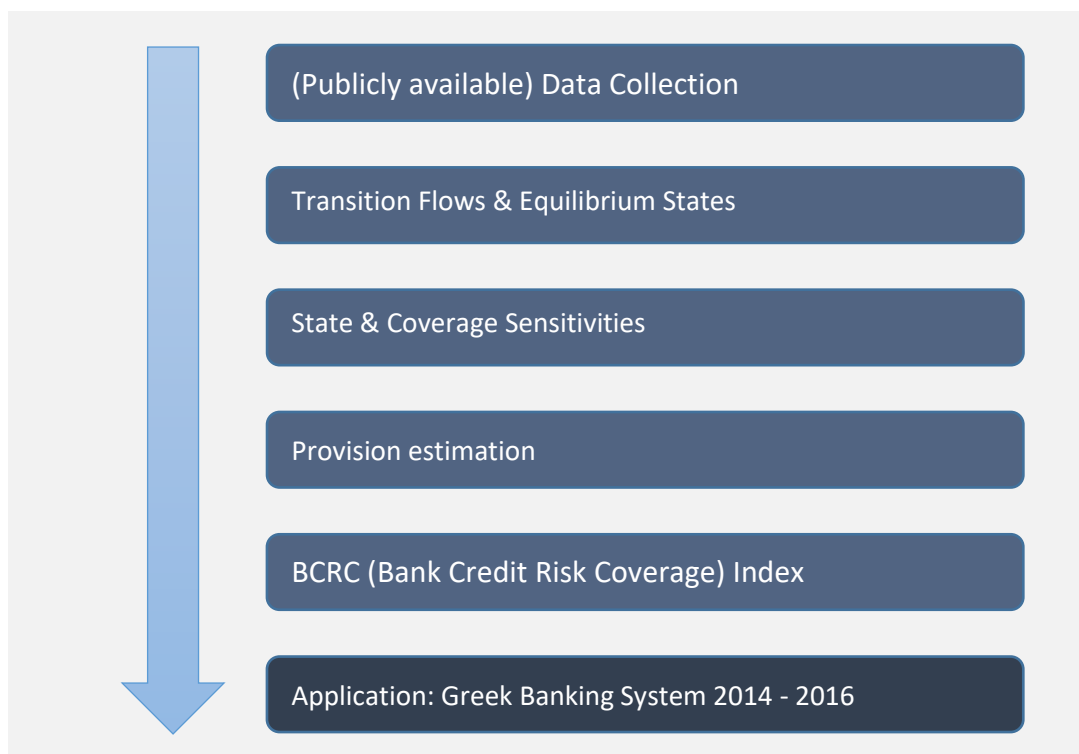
(Publicly available) Data Collection

Transition Flows & Equilibrium States

State & Coverage Sensitivities

Provision estimation

BCRC (Bank Credit Risk Coverage) Index

Application: Greek Banking System 2014 - 2016